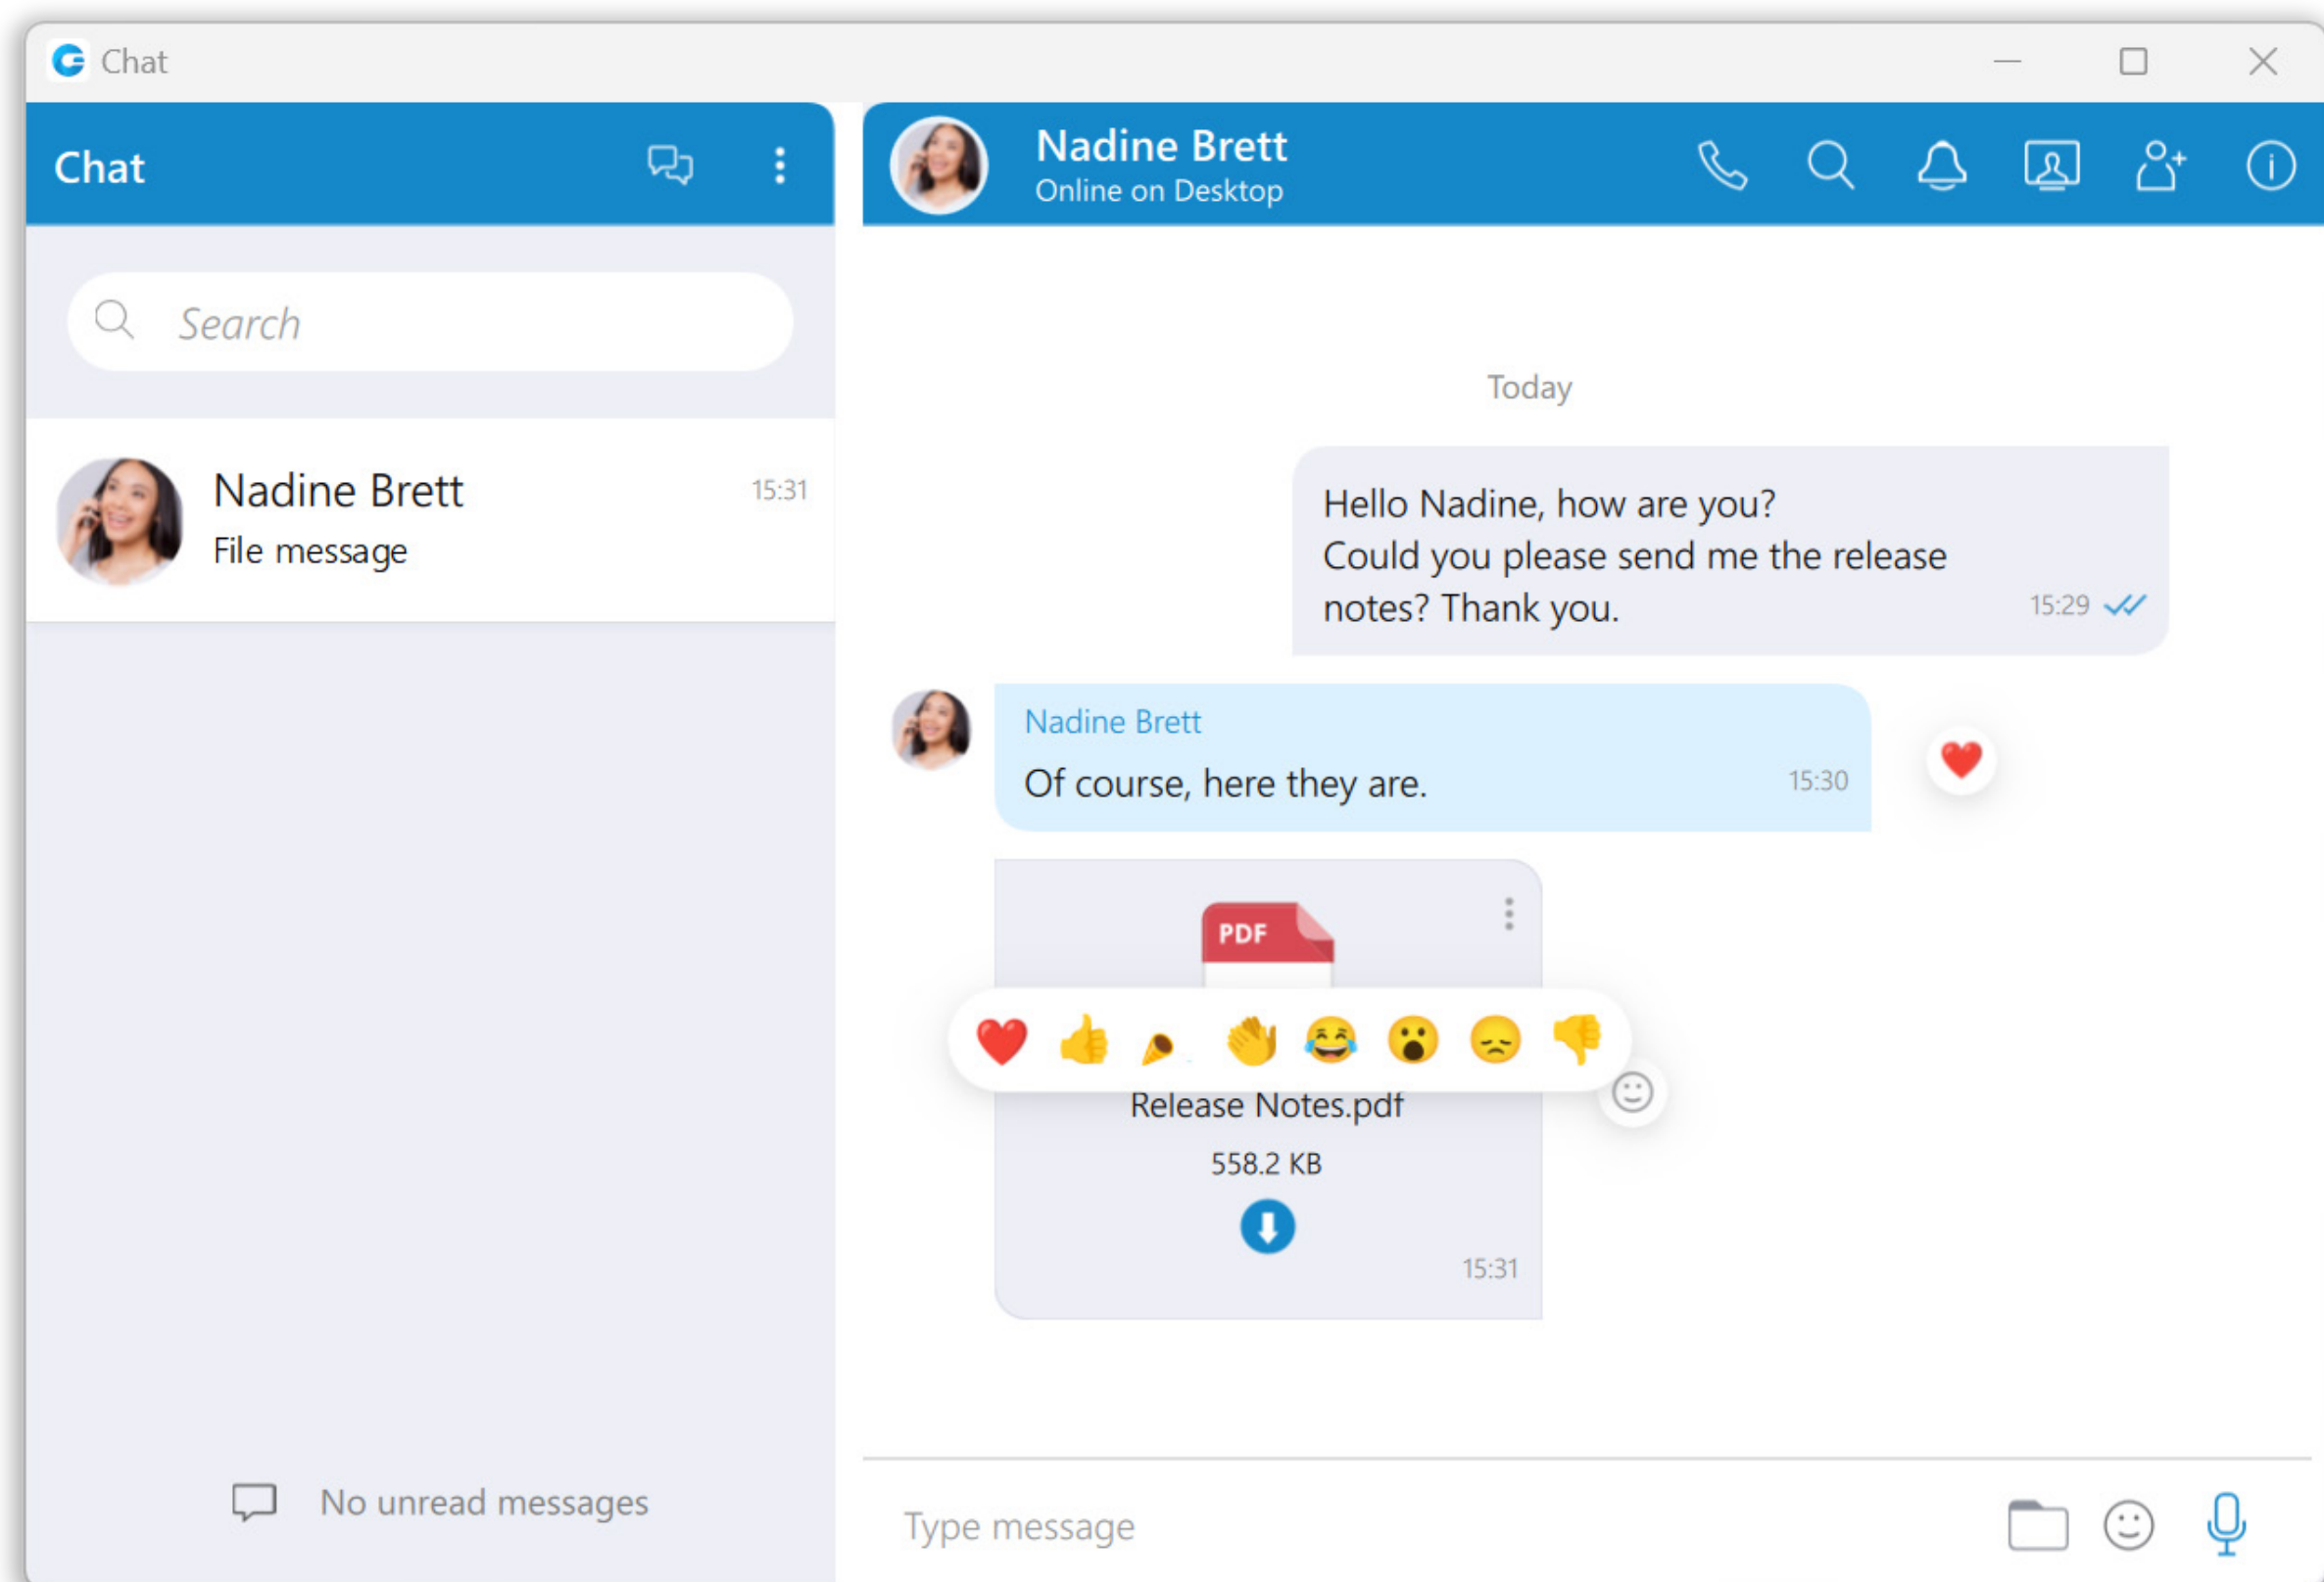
Chat

Chat

Search

Nadine Brett 15:31
File message

No unread messages

Nadine Brett
Online on Desktop

Today

Hello Nadine, how are you?
Could you please send me the release notes? Thank you. 15:29

Nadine Brett
Of course, here they are. 15:30

PDF
Release Notes.pdf
558.2 KB
15:31

Type message